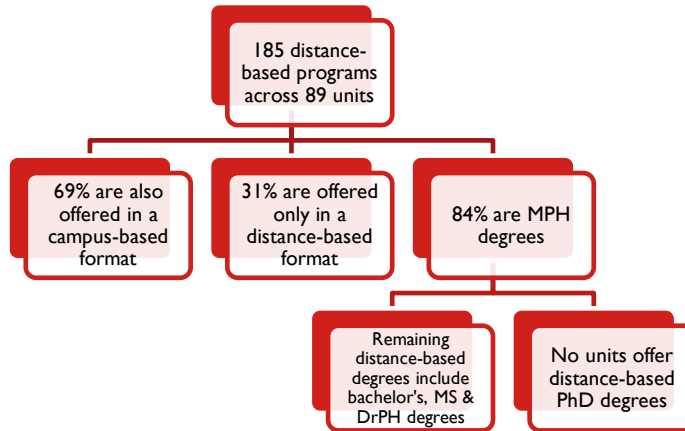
185 distance-based programs across 89 units

69% are also offered in a campus-based format

31% are offered only in a distance-based format

84% are MPH degrees

Remaining distance-based degrees include bachelor's, MS & DrPH degrees

No units offer distance-based PhD degrees